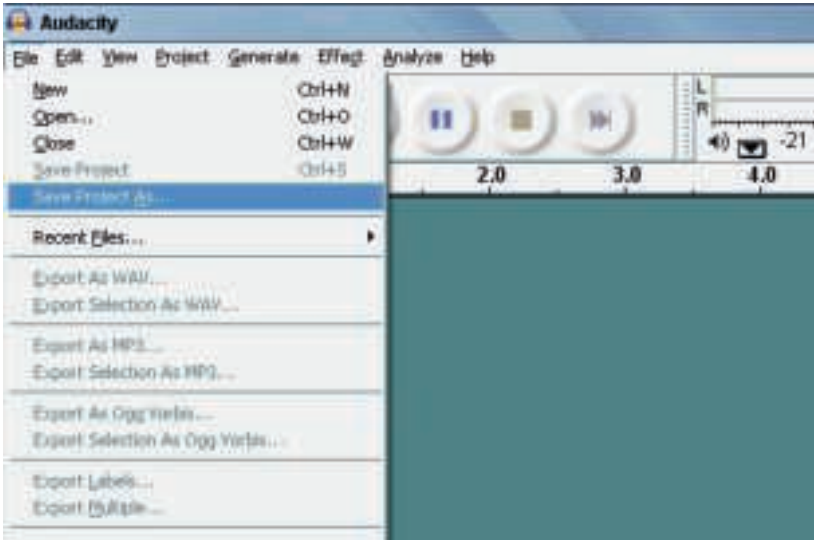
Audacity

File Edit View Project Generate Effect Analyze Help

New Ctrl+N
Open... Ctrl+O
Close Ctrl+W
Save Project Ctrl+S
Save Project As...

Recent Files...

Export As WAV...
Export Selection As WAV...

Export As MP3...
Export Selection As MP3...

Export As Ogg Vorbis...
Export Selection As Ogg Vorbis...

Export Labels...
Export Multiple...

L
R
-21

2.0 3.0 4.0